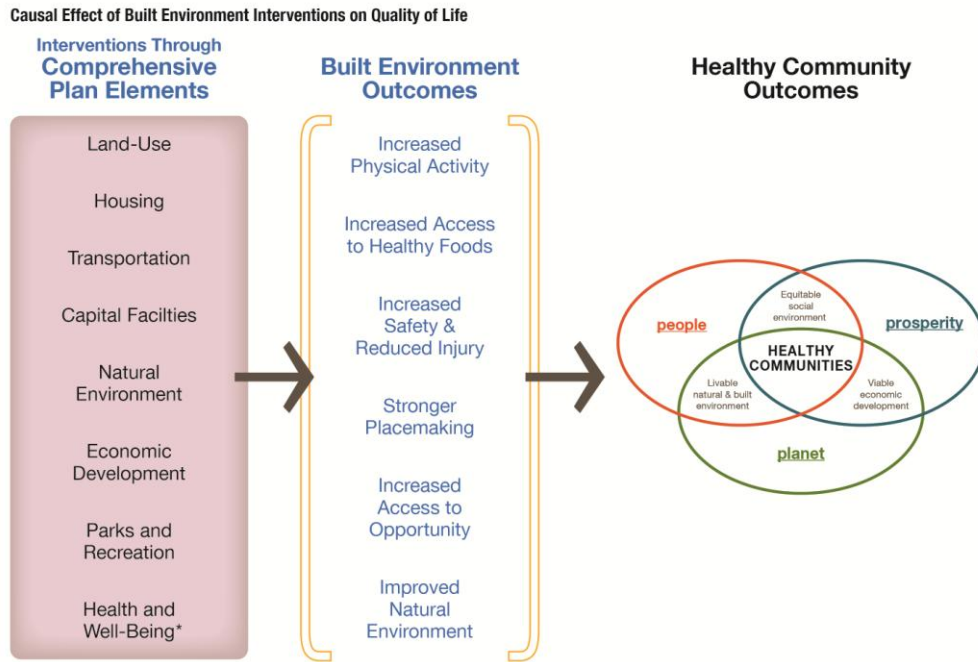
Causal Effect of Built Environment Interventions on Quality of Life

Interventions Through Comprehensive Plan Elements

Land-Use

Housing

Transportation

Capital Facilties

Natural Environment

Economic Development

Parks and Recreation

Health and Well-Being*

Built Environment Outcomes

Increased Physical Activity

Increased Access to Healthy Foods

Increased Safety & Reduced Injury

Stronger Placemaking

Increased Access to Opportunity

Improved Natural Environment

Healthy Community Outcomes

people

prosperity

planet

Equitable social environment

HEALTHY COMMUNITIES

Livable natural & built environment

Viable economic development